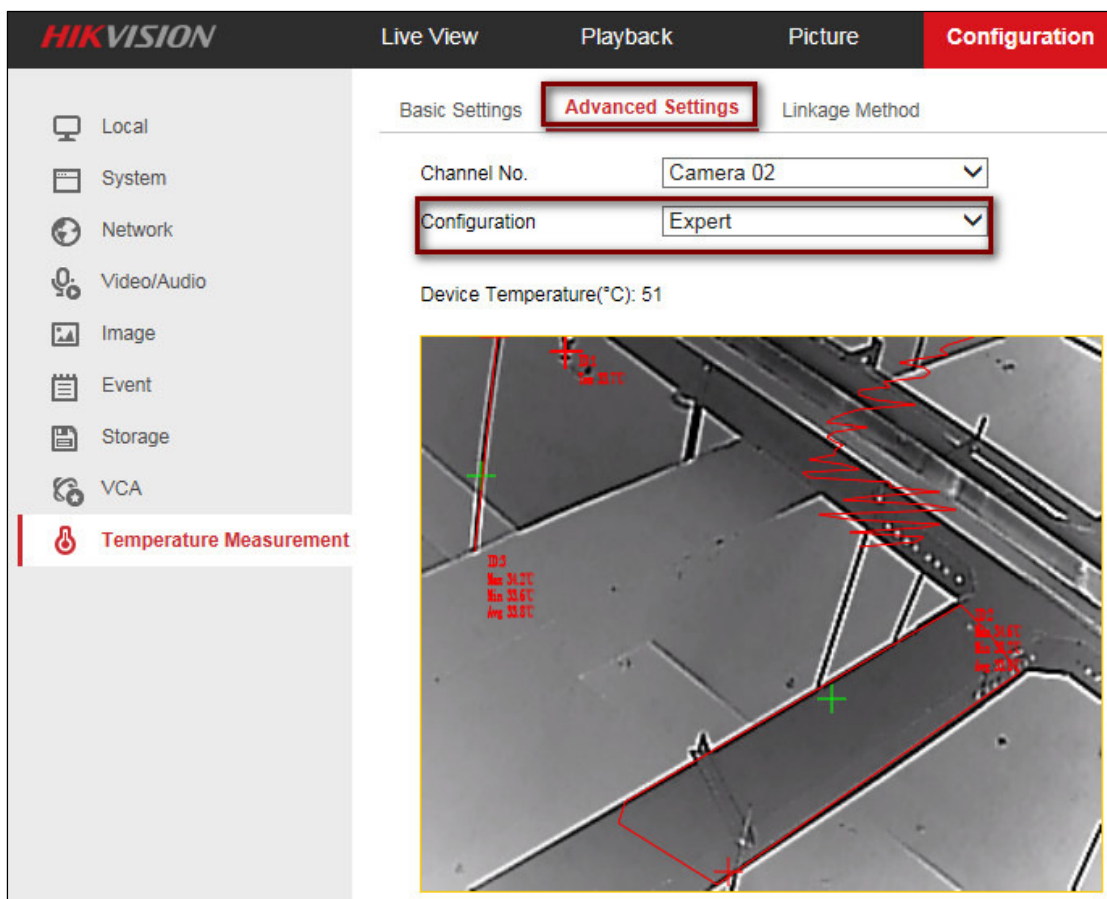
HIKVISION

Live View
Playback
Picture
Configuration

Local
System
Network
Video/Audio
Image
Event
Storage
VCA
Temperature Measurement

Basic Settings
Advanced Settings
Linkage Method

Channel No.
Camera 02
Configuration
Expert

Device Temperature(°C): 51

ID:1
Tem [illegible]

ID:3
Max 34.2°C
Min 33.6°C
Avg 33.8°C

ID:2
Max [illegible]
Min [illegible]
Avg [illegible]